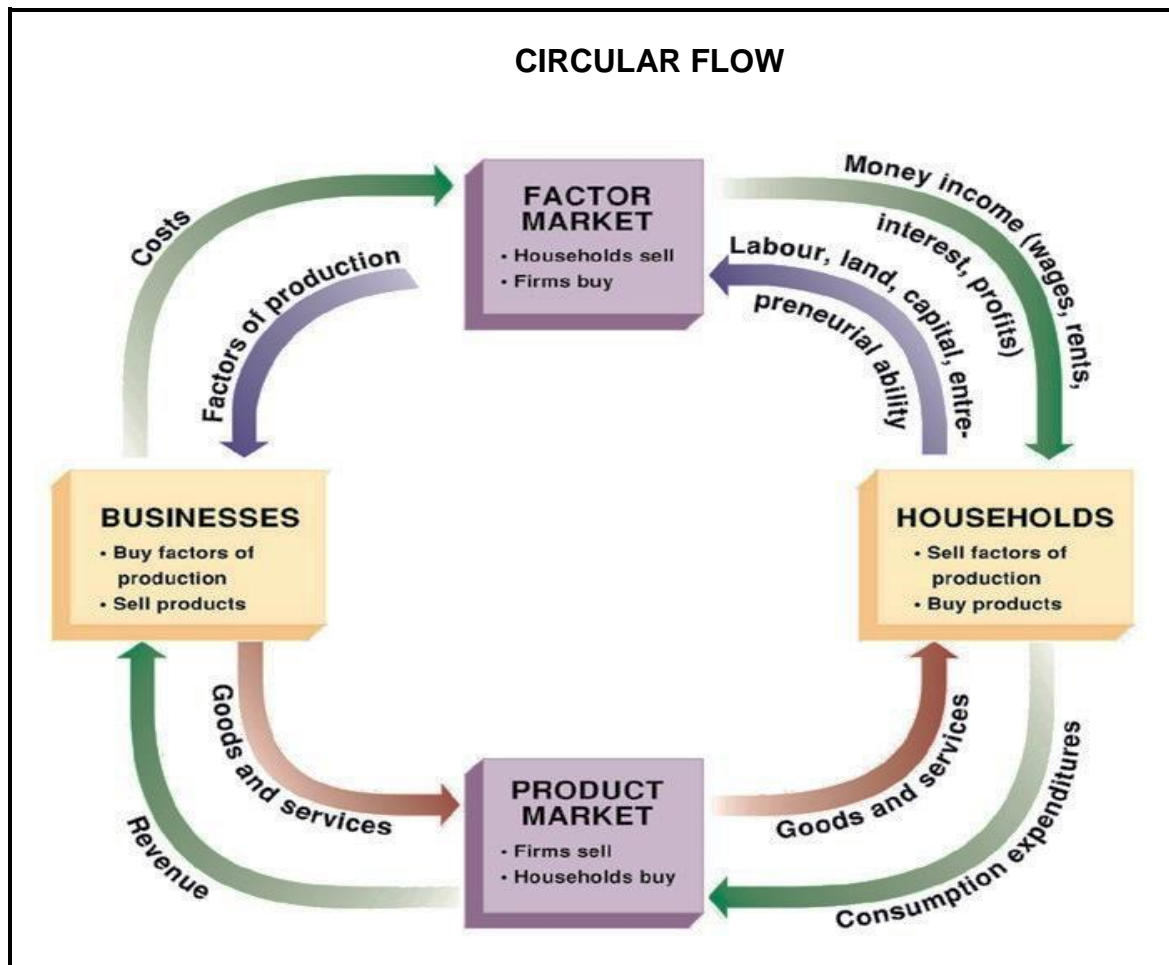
CIRCULAR FLOW

Costs

FACTOR MARKET
• Households sell
• Firms buy

Money income (wages, rents, interest, profits)

Factors of production

Labour, land, capital, entrepreneurial ability

BUSINESSES
• Buy factors of production
• Sell products

HOUSEHOLDS
• Sell factors of production
• Buy products

Goods and services

Goods and services

Revenue

PRODUCT MARKET
• Firms sell
• Households buy

Consumption expenditures